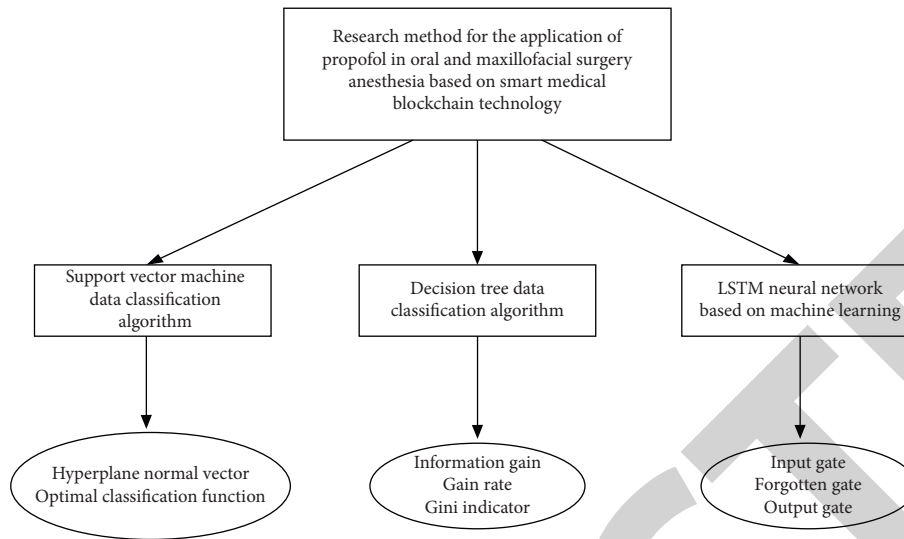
Research method for the application of propofol in oral and maxillofacial surgery anesthesia based on smart medical blockchain technology

Support vector machine data classification algorithm

Decision tree data classification algorithm

LSTM neural network based on machine learning

Hyperplane normal vector
Optimal classification function

Information gain
Gain rate
Gini indicator

Input gate
Forgotten gate
Output gate